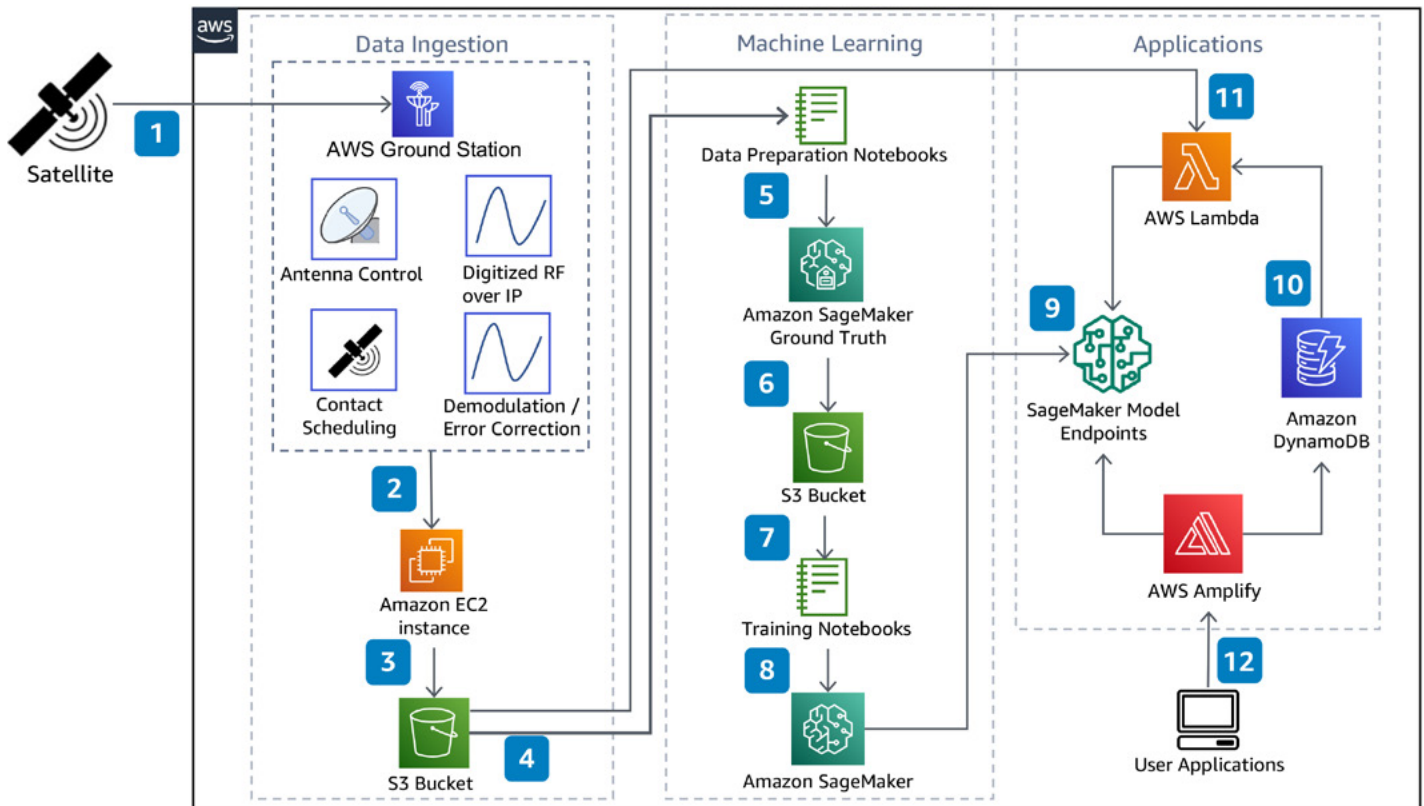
aws

Satellite

1

Data Ingestion

AWS Ground Station

Antenna Control

Digitized RF over IP

Contact Scheduling

Demodulation / Error Correction

2

Amazon EC2 instance

3

S3 Bucket

4

Machine Learning

Data Preparation Notebooks

5

Amazon SageMaker Ground Truth

6

S3 Bucket

7

Training Notebooks

8

Amazon SageMaker

Applications

11

AWS Lambda

9

SageMaker Model Endpoints

10

Amazon DynamoDB

AWS Amplify

12

User Applications